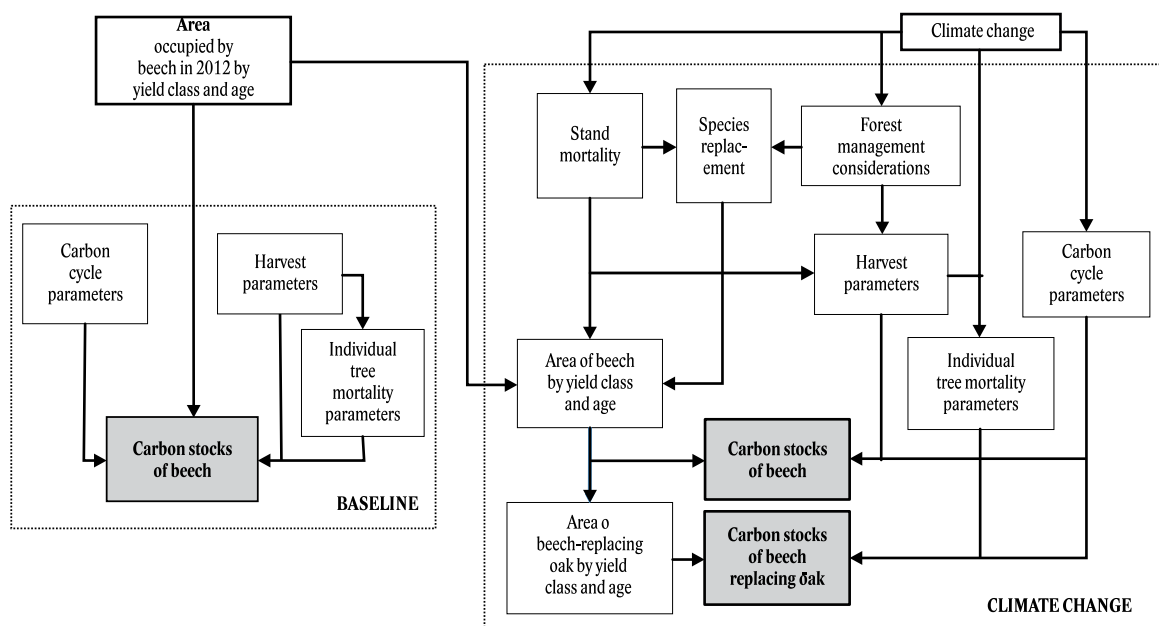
Area occupied by beech in 2012 by yield class and age

Climate change

Stand mortality

Species replacement

Forest management considerations

Carbon cycle parameters

Harvest parameters

Individual tree mortality parameters

Carbon stocks of beech

BASELINE

Harvest parameters

Carbon cycle parameters

Area of beech by yield class and age

Individual tree mortality parameters

Carbon stocks of beech

Area o beech-replacing oak by yield class and age

Carbon stocks of beech replacing ðak

CLIMATE CHANGE